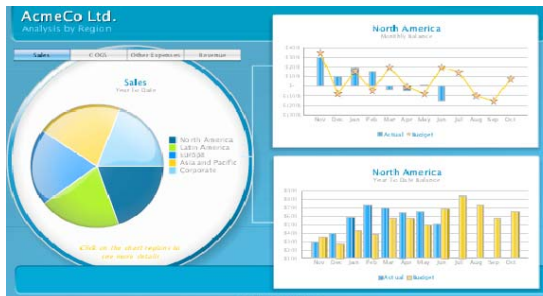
AcmeCo Ltd.
Analysis by Region

Sales | COGS | Other Expenses | Revenue

Sales
Year To Date

North America
Latin America
Europe
Asia and Pacific
Corporate

Click on the chart regions to see more details

North America
Monthly Balance

Nov Dec Jan Feb Mar Apr May Jun Jul Aug Sep Oct

Actual Budget

North America
Year To Date Balance

Nov Dec Jan Feb Mar Apr May Jun Jul Aug Sep Oct

Actual Budget